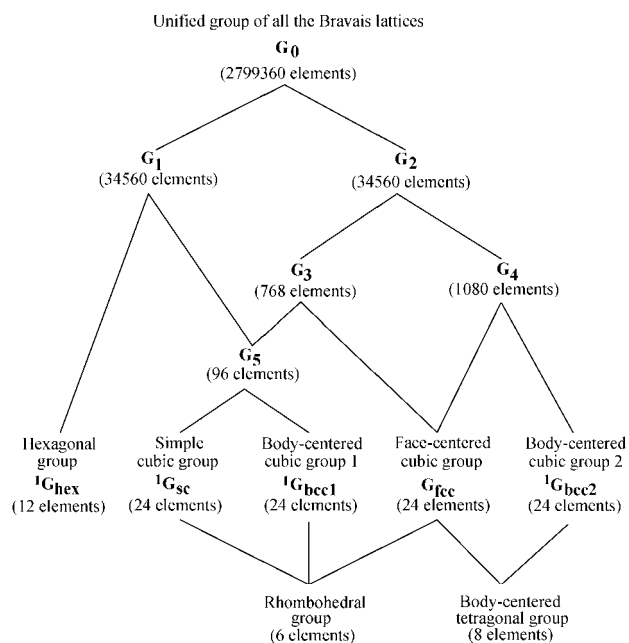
Unified group of all the Bravais lattices

$\mathbf{G_0}$
(2799360 elements)

$\mathbf{G_1}$
(34560 elements)

$\mathbf{G_2}$
(34560 elements)

$\mathbf{G_3}$
(768 elements)

$\mathbf{G_4}$
(1080 elements)

$\mathbf{G_5}$
(96 elements)

Hexagonal group
$^1\mathbf{G_{hex}}$
(12 elements)

Simple cubic group
$^1\mathbf{G_{sc}}$
(24 elements)

Body-centered cubic group 1
$^1\mathbf{G_{bcc1}}$
(24 elements)

Face-centered cubic group
$\mathbf{G_{fcc}}$
(24 elements)

Body-centered cubic group 2
$^1\mathbf{G_{bcc2}}$
(24 elements)

Rhombohedral group
(6 elements)

Body-centered tetragonal group
(8 elements)